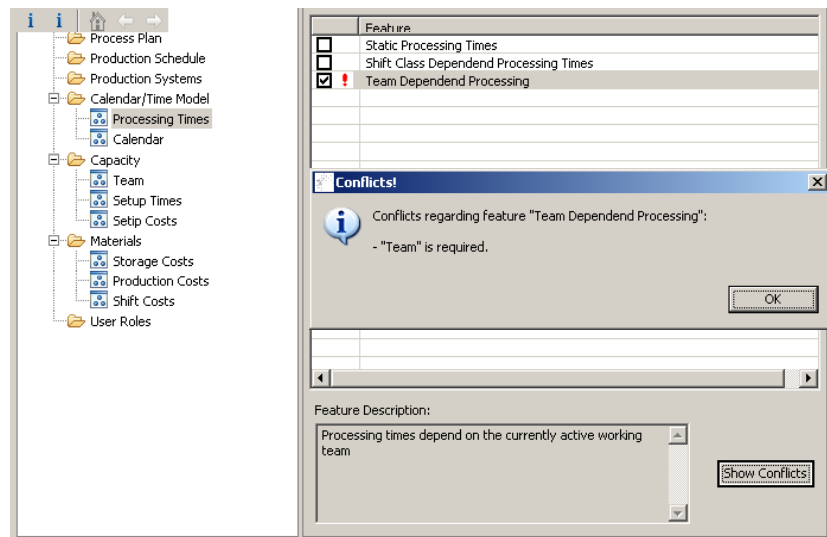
Process Plan
Production Schedule
Production Systems
Calendar/Time Model
Processing Times
Calendar
Capacity
Team
Setup Times
Setip Costs
Materials
Storage Costs
Production Costs
Shift Costs
User Roles

| | | Feature |
|---|---|---|
| ☐ | | Static Processing Times |
| ☐ | | Shift Class Dependend Processing Times |
| ☑ | ! | Team Dependend Processing |

Conflicts!

Conflicts regarding feature "Team Dependend Processing":

- "Team" is required.

OK

Feature Description:

Processing times depend on the currently active working team

Show Conflicts